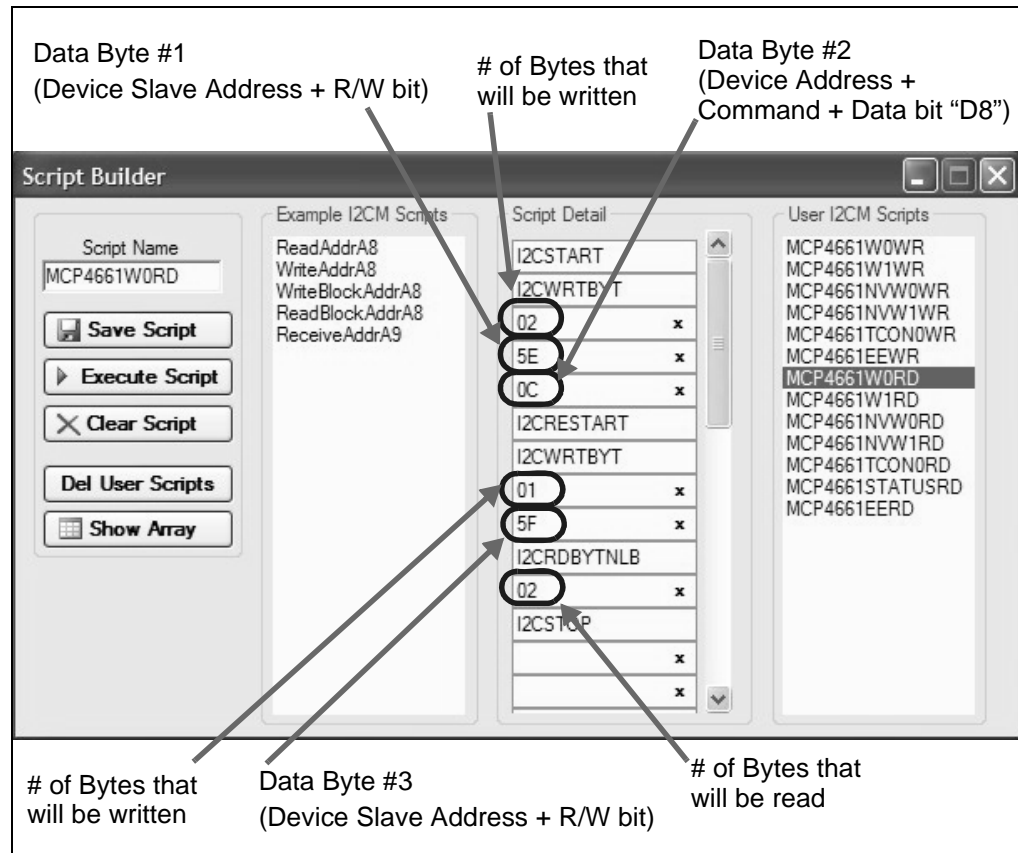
Data Byte #1
(Device Slave Address + R/W bit)

# of Bytes that will be written

Data Byte #2
(Device Address + Command + Data bit "D8")

Script Builder

Script Name
MCP4661W0RD

Save Script

Execute Script

Clear Script

Del User Scripts

Show Array

Example I2CM Scripts
ReadAddrA8
WriteAddrA8
WriteBlockAddrA8
ReadBlockAddrA8
ReceiveAddrA9

Script Detail
I2CSTART
I2CWRTBYT
02 x
5E x
0C x
I2CRESTART
I2CWRTBYT
01 x
5F x
I2CRDBYTNLB
02 x
I2CSTOP
x
x

User I2CM Scripts
MCP4661W0WR
MCP4661W1WR
MCP4661NVW0WR
MCP4661NVW1WR
MCP4661TCON0WR
MCP4661EEWR
MCP4661W0RD
MCP4661W1RD
MCP4661NVW0RD
MCP4661NVW1RD
MCP4661TCON0RD
MCP4661STATUSRD
MCP4661EERD

# of Bytes that will be written

Data Byte #3
(Device Slave Address + R/W bit)

# of Bytes that will be read